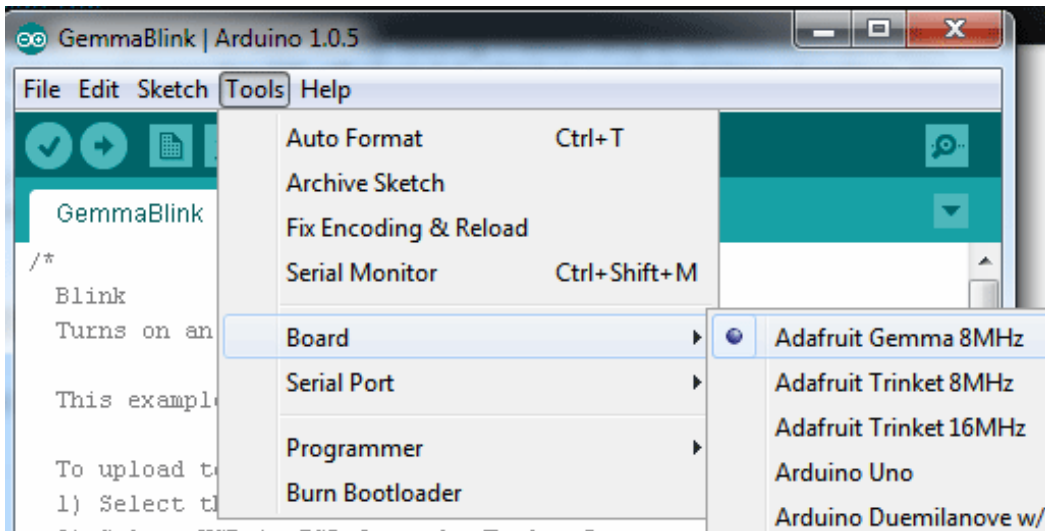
GemmaBlink | Arduino 1.0.5

File Edit Sketch Tools Help

GemmaBlink

/*
Blink
Turns on an
This exampl
To upload t
1) Select t

Auto Format Ctrl+T
Archive Sketch
Fix Encoding & Reload
Serial Monitor Ctrl+Shift+M
Board
Serial Port
Programmer
Burn Bootloader

Adafruit Gemma 8MHz
Adafruit Trinket 8MHz
Adafruit Trinket 16MHz
Arduino Uno
Arduino Duemilanove w/